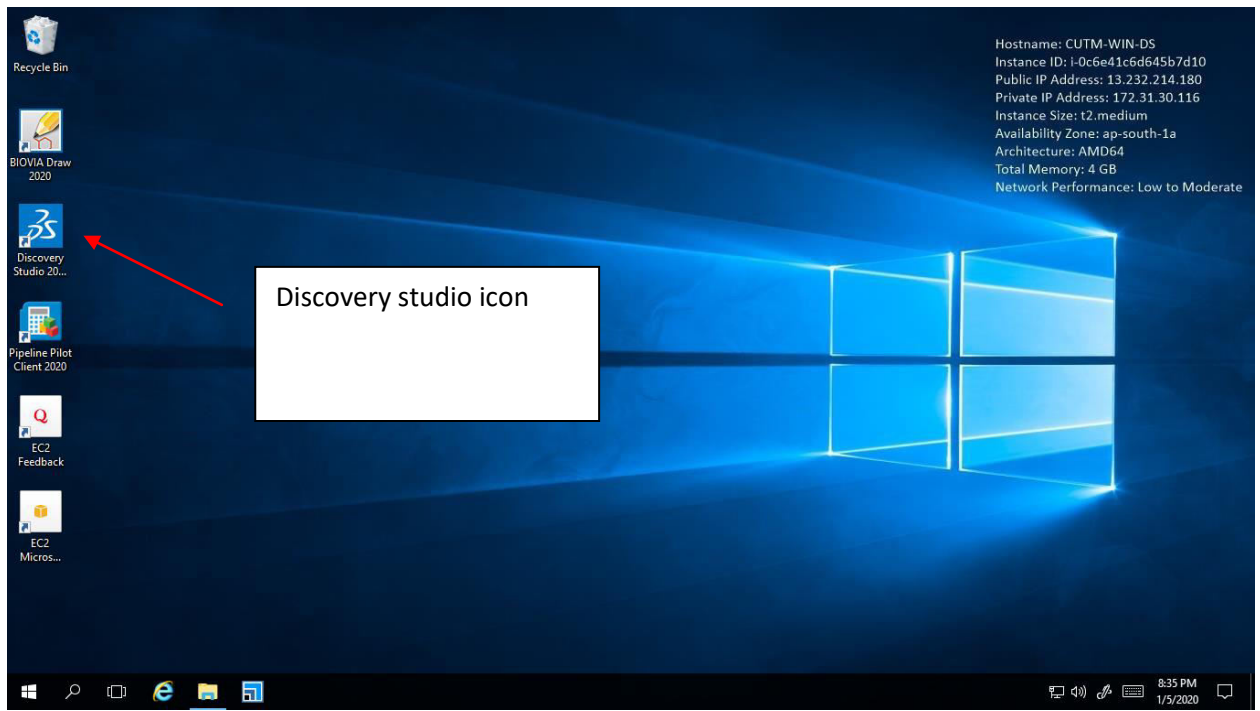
Recycle Bin

BIOVIA Draw 2020

Discovery Studio 20...

Pipeline Pilot Client 2020

EC2 Feedback

EC2 Micros...

Discovery studio icon

Hostname: CUTM-WIN-DS
Instance ID: i-0c6e41c6d645b7d10
Public IP Address: 13.232.214.180
Private IP Address: 172.31.30.116
Instance Size: t2.medium
Availability Zone: ap-south-1a
Architecture: AMD64
Total Memory: 4 GB
Network Performance: Low to Moderate

8:35 PM
1/5/2020